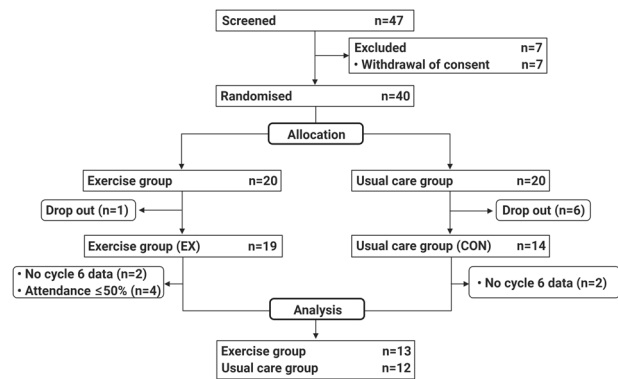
Screened n=47

Excluded n=7
• Withdrawal of consent n=7

Randomised n=40

Allocation

Exercise group n=20

Usual care group n=20

Drop out (n=1)

Drop out (n=6)

Exercise group (EX) n=19

Usual care group (CON) n=14

• No cycle 6 data (n=2)
• Attendance ≤50% (n=4)

• No cycle 6 data (n=2)

Analysis

Exercise group n=13
Usual care group n=12